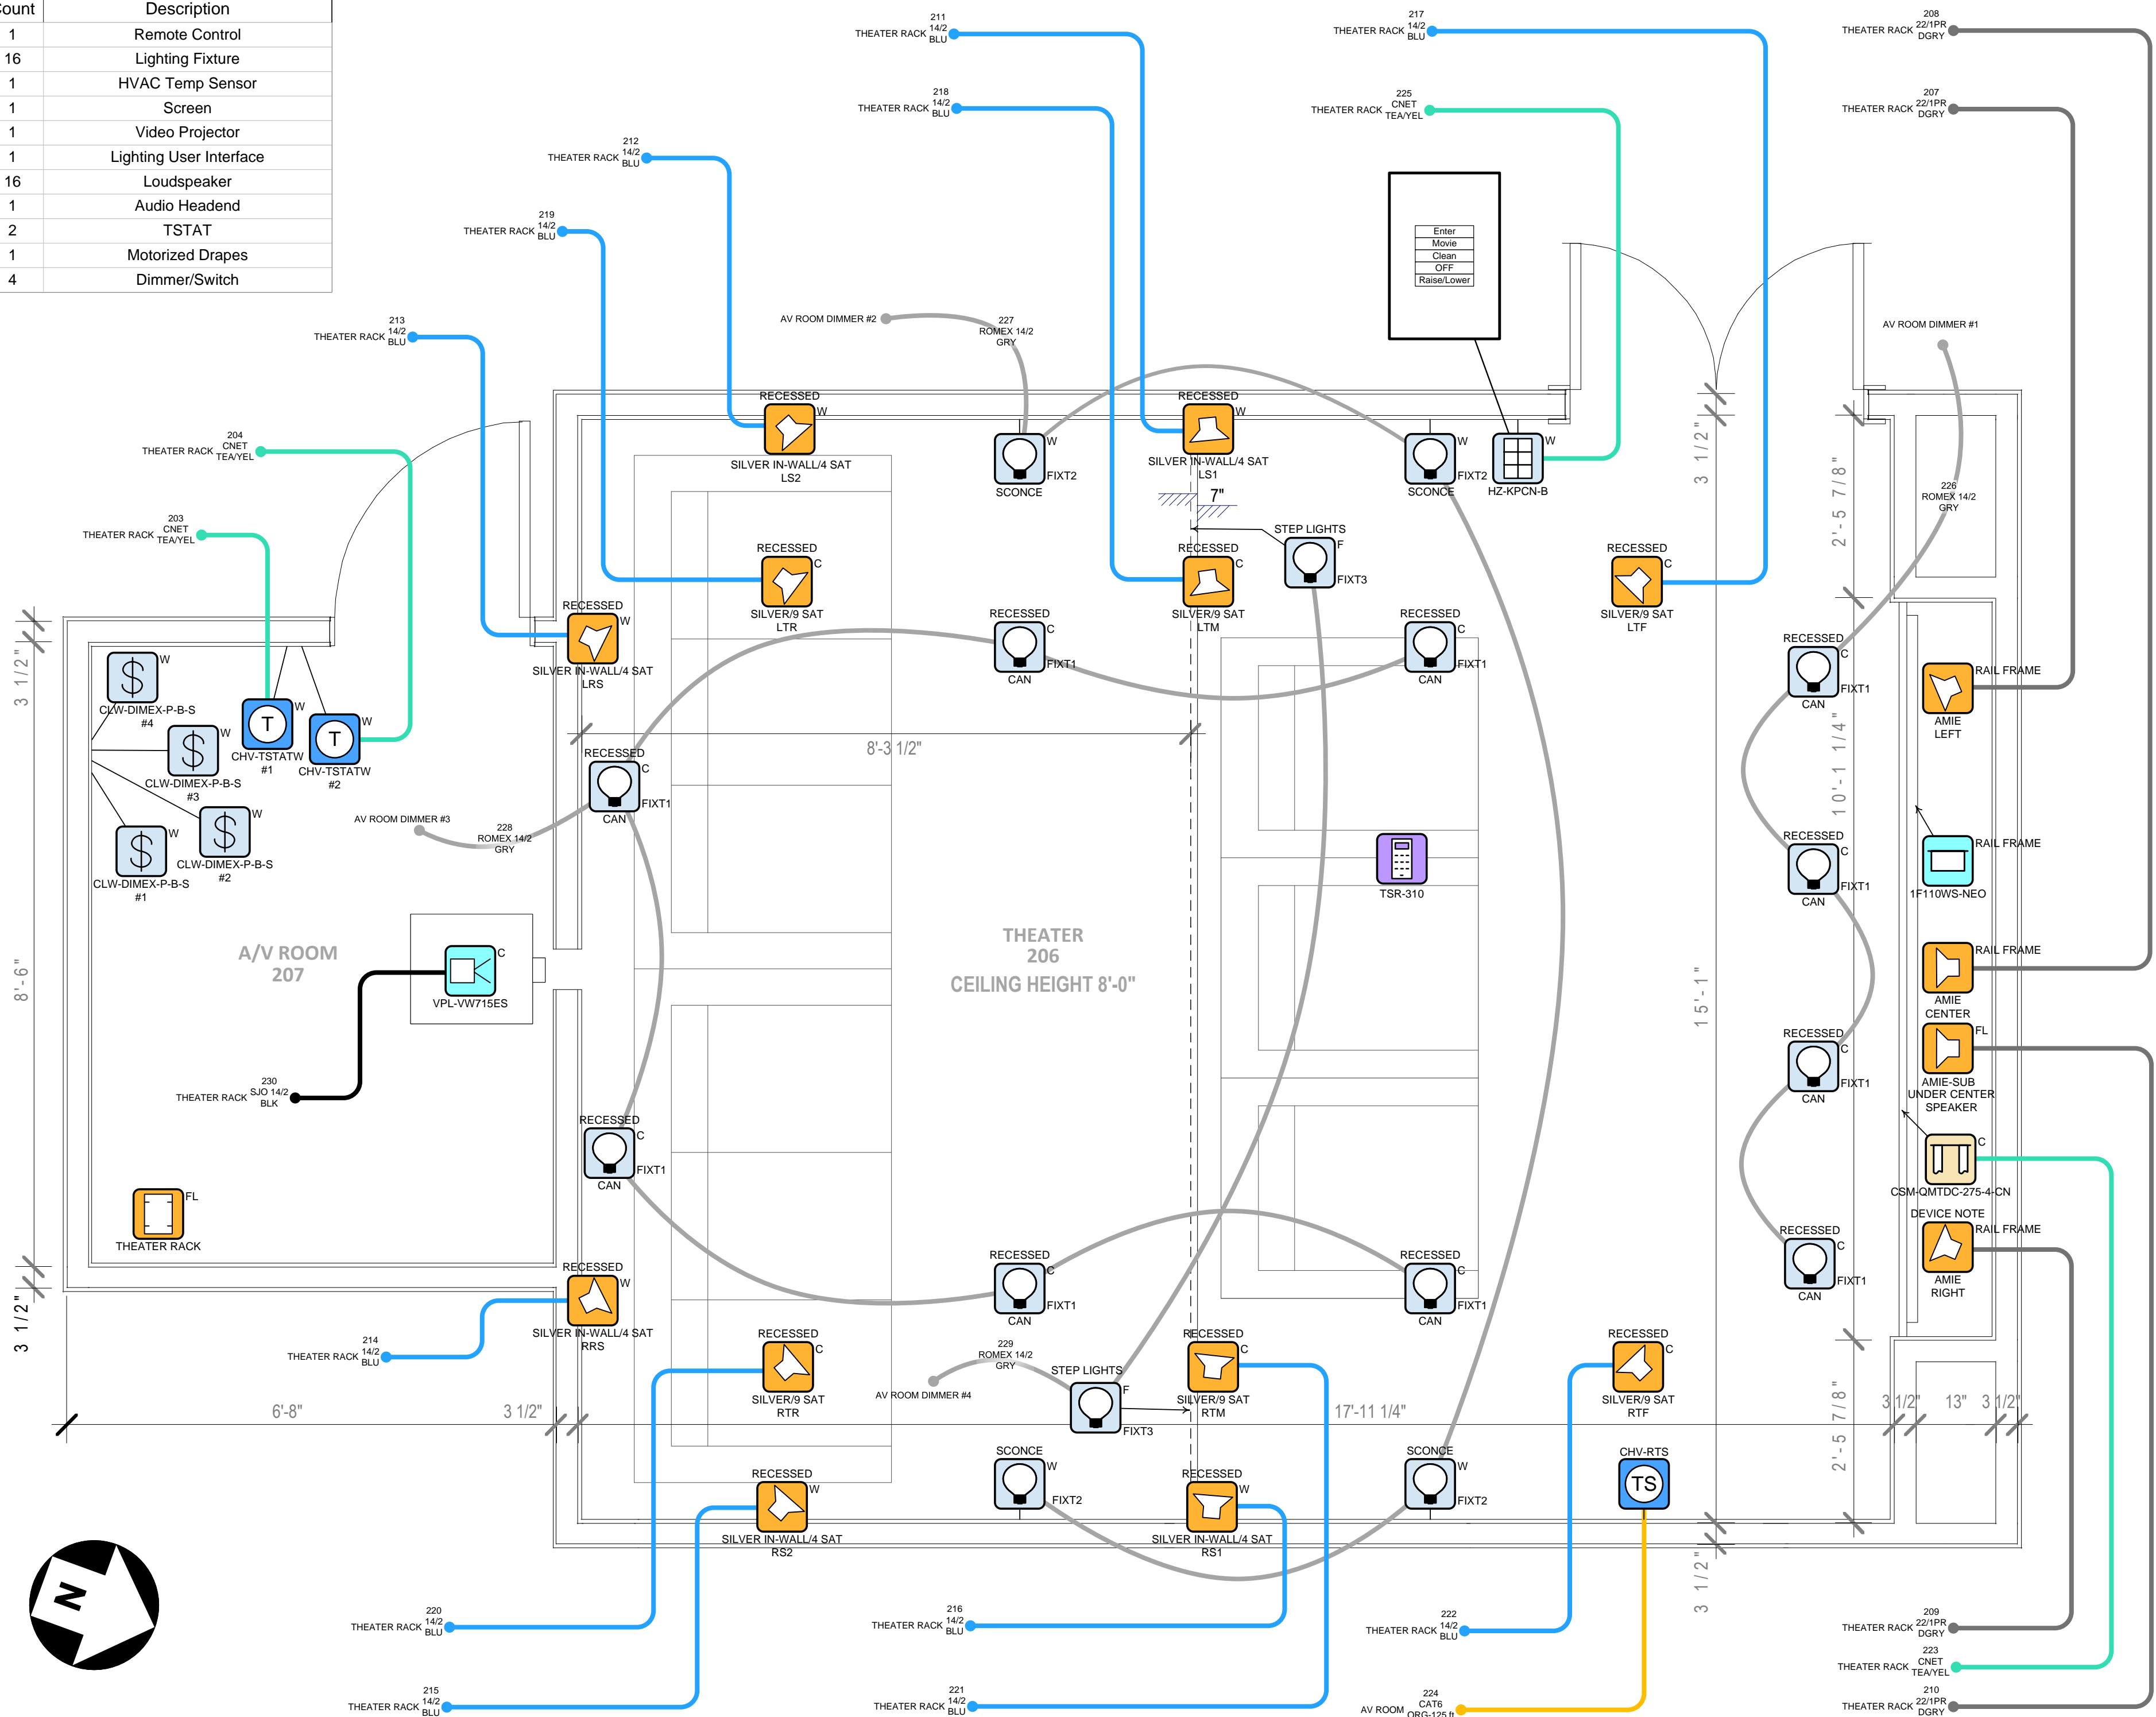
| Count | Description |
|---|---|
| 1 | Remote Control |
| 16 | Lighting Fixture |
| 1 | HVAC Temp Sensor |
| 1 | Screen |
| 1 | Video Projector |
| 1 | Lighting User Interface |
| 16 | Loudspeaker |
| 1 | Audio Headend |
| 2 | TSTAT |
| 1 | Motorized Drapes |
| 4 | Dimmer/Switch |

THEATER RACK 211 14/2 BLU
THEATER RACK 218 14/2 BLU
THEATER RACK 217 14/2 BLU
THEATER RACK 225 CNET TEA/YEL
THEATER RACK 208 22/1PR DGRY
THEATER RACK 207 22/1PR DGRY
THEATER RACK 212 14/2 BLU
THEATER RACK 219 14/2 BLU
THEATER RACK 213 14/2 BLU
THEATER RACK 204 CNET TEA/YEL
THEATER RACK 203 CNET TEA/YEL
AV ROOM DIMMER #2
227 ROMEX 14/2 GRY
AV ROOM DIMMER #1
226 ROMEX 14/2 GRY

Enter
Movie
Clean
OFF
Raise/Lower

RECESSED W SILVER IN-WALL/4 SAT LS2
W FIXT2 SCONCE
RECESSED W SILVER IN-WALL/4 SAT LS1
W FIXT2 SCONCE
W HZ-KPCN-B
7"
STEP LIGHTS F FIXT3
RECESSED C SILVER/9 SAT LTR
RECESSED C SILVER/9 SAT LTM
RECESSED C SILVER/9 SAT LTF
RECESSED W SILVER IN-WALL/4 SAT LRS
RECESSED C FIXT1 CAN
RECESSED C FIXT1 CAN
RECESSED C FIXT1 CAN
RAIL FRAME AMIE LEFT
W CLW-DIMEX-P-B-S #4
W CLW-DIMEX-P-B-S #3
W CLW-DIMEX-P-B-S #2
W CLW-DIMEX-P-B-S #1
W T CHV-TSTATW #1
W T CHV-TSTATW #2
8'-3 1/2"
RECESSED C FIXT1 CAN
AV ROOM DIMMER #3
228 ROMEX 14/2 GRY
TSR-310
RECESSED C FIXT1 CAN
RAIL FRAME 1F110WS-NEO
A/V ROOM 207
C VPL-VW715ES
THEATER 206
CEILING HEIGHT 8'-0"
RAIL FRAME AMIE CENTER
FL AMIE-SUB UNDER CENTER SPEAKER
RECESSED C FIXT1 CAN
THEATER RACK 230 SJO 14/2 BLK
RECESSED C FIXT1 CAN
C CSM-QMTDC-275-4-CN
DEVICE NOTE
RAIL FRAME AMIE RIGHT
RECESSED C FIXT1 CAN
FL THEATER RACK
RECESSED C FIXT1 CAN
RECESSED C FIXT1 CAN
RECESSED W SILVER IN-WALL/4 SAT RRS
THEATER RACK 214 14/2 BLU
RECESSED C SILVER/9 SAT RTR
229 ROMEX 14/2 GRY
AV ROOM DIMMER #4
STEP LIGHTS F FIXT3
RECESSED C SILVER/9 SAT RTM
RECESSED C SILVER/9 SAT RTF
6'-8"
3 1/2"
17'-11 1/4"
3 1/2" 13" 3 1/2"
SCONCE W FIXT2
SCONCE W FIXT2
CHV-RTS TS
RECESSED W SILVER IN-WALL/4 SAT RS2
RECESSED W SILVER IN-WALL/4 SAT RS1
3 1/2"
8'-6"
3 1/2"
3 1/2"
2'-5 7/8"
10'-1 1/4"
15'-1"
2'-5 7/8"
3 1/2"
N
THEATER RACK 220 14/2 BLU
THEATER RACK 216 14/2 BLU
THEATER RACK 222 14/2 BLU
THEATER RACK 209 22/1PR DGRY
THEATER RACK 223 CNET TEA/YEL
THEATER RACK 215 14/2 BLU
THEATER RACK 221 14/2 BLU
AV ROOM 224 CAT6 ORG-125 ft
THEATER RACK 210 22/1PR DGRY